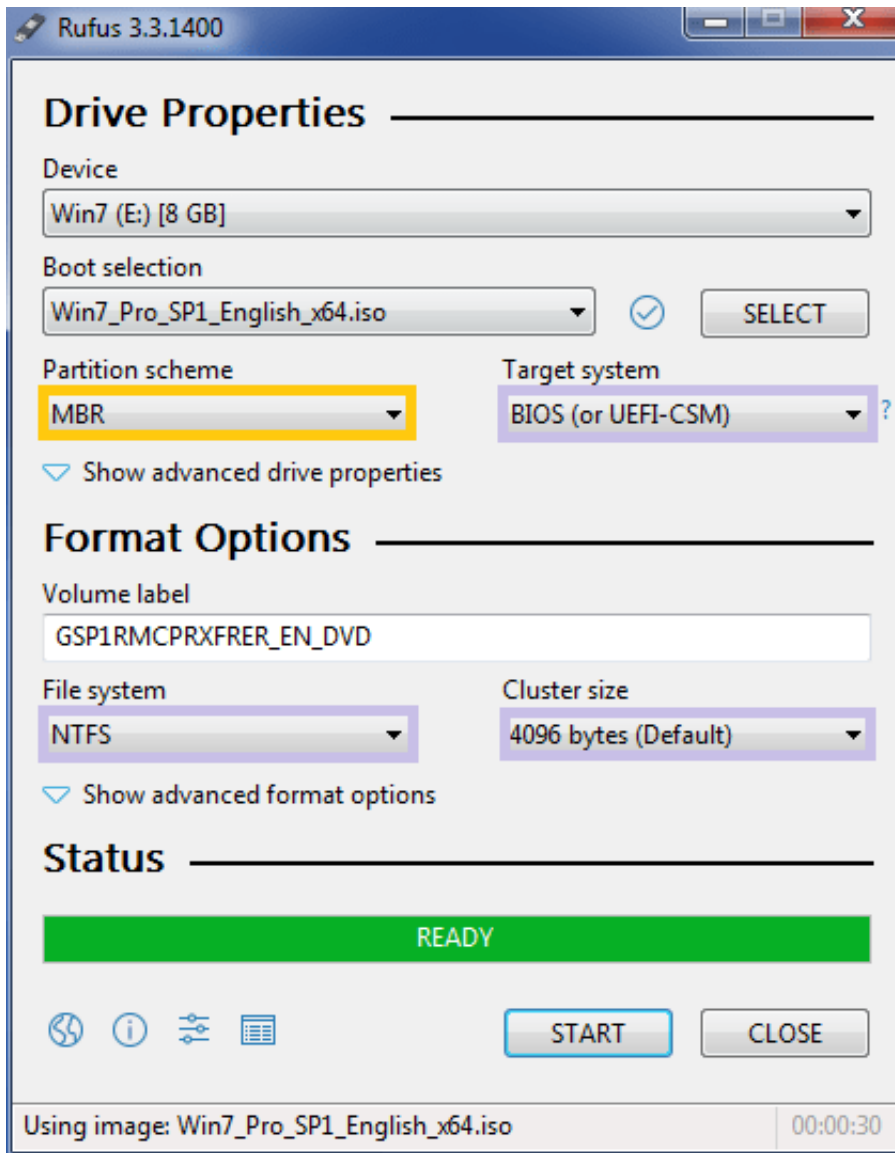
Rufus 3.3.1400

Drive Properties

Device

Win7 (E:) [8 GB]

Boot selection

Win7_Pro_SP1_English_x64.iso

SELECT

Partition scheme

MBR

Target system

BIOS (or UEFI-CSM)

?

Show advanced drive properties

Format Options

Volume label

GSP1RMCPRXFRER_EN_DVD

File system

NTFS

Cluster size

4096 bytes (Default)

Show advanced format options

Status

READY

START

CLOSE

Using image: Win7_Pro_SP1_English_x64.iso

00:00:30